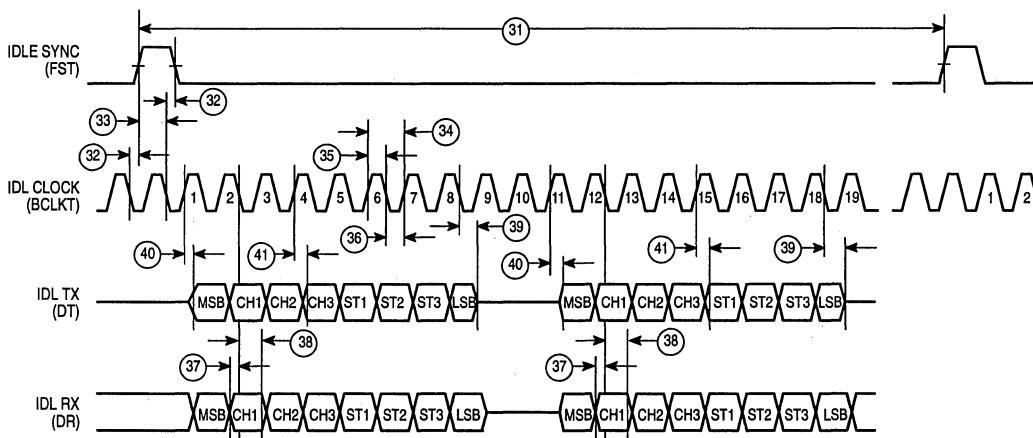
31

IDLE SYNC (FST)

32

33

32

34

35

IDL CLOCK (BCLKT)

1 2 3 4 5 6 7 8 9 10 11 12 13 14 15 16 17 18 19

1 2

36

39

40

41

40

41

39

IDL TX (DT)

MSB CH1 CH2 CH3 ST1 ST2 ST3 LSB

MSB CH1 CH2 CH3 ST1 ST2 ST3 LSB

38

38

37

37

IDL RX (DR)

MSB CH1 CH2 CH3 ST1 ST2 ST3 LSB

MSB CH1 CH2 CH3 ST1 ST2 ST3 LSB